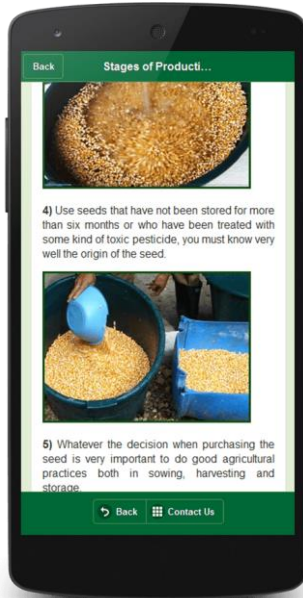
Back

Stages of Producti...

4) Use seeds that have not been stored for more than six months or who have been treated with some kind of toxic pesticide, you must know very well the origin of the seed.

5) Whatever the decision when purchasing the seed is very important to do good agricultural practices both in sowing, harvesting and storage.

Back

Contact Us